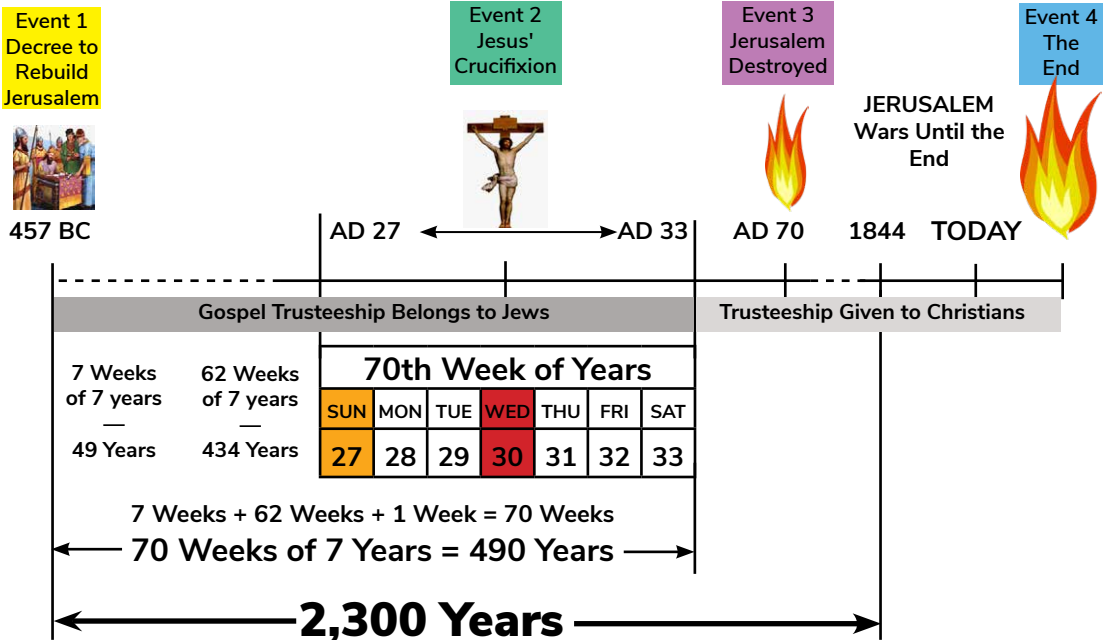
Event 1
Decree to Rebuild Jerusalem

Event 2
Jesus' Crucifixion

Event 3
Jerusalem Destroyed

Event 4
The End

JERUSALEM
Wars Until the End

457 BC

AD 27

AD 33

AD 70

1844

TODAY

Gospel Trusteeship Belongs to Jews

Trusteeship Given to Christians

7 Weeks of 7 years
—
49 Years

62 Weeks of 7 years
—
434 Years

70th Week of Years

| SUN | MON | TUE | WED | THU | FRI | SAT |
|---|---|---|---|---|---|---|
| 27 | 28 | 29 | 30 | 31 | 32 | 33 |

7 Weeks + 62 Weeks + 1 Week = 70 Weeks

70 Weeks of 7 Years = 490 Years

2,300 Years